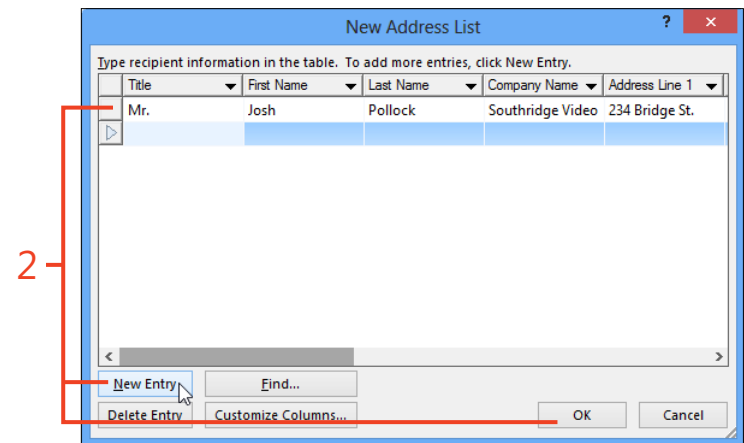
New Address List

?

Type recipient information in the table. To add more entries, click New Entry.

| Title | First Name | Last Name | Company Name | Address Line 1 |
|---|---|---|---|---|
| Mr. | Josh | Pollock | Southridge Video | 234 Bridge St. |
| | | | | |

2

New Entry

Find...

Delete Entry

Customize Columns...

OK

Cancel